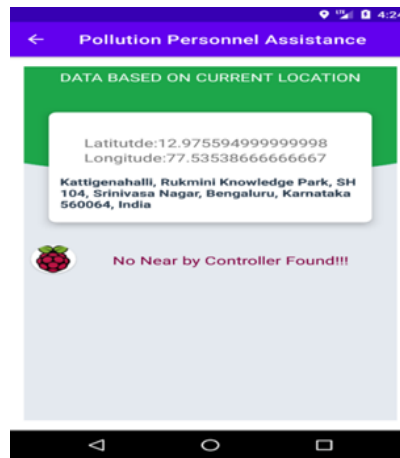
4:24

Pollution Personnel Assistance

DATA BASED ON CURRENT LOCATION

Latitutde:12.975594999999998
Longitude:77.53538666666667

Kattigenahalli, Rukmini Knowledge Park, SH 104, Srinivasa Nagar, Bengaluru, Karnataka 560064, India

No Near by Controller Found!!!